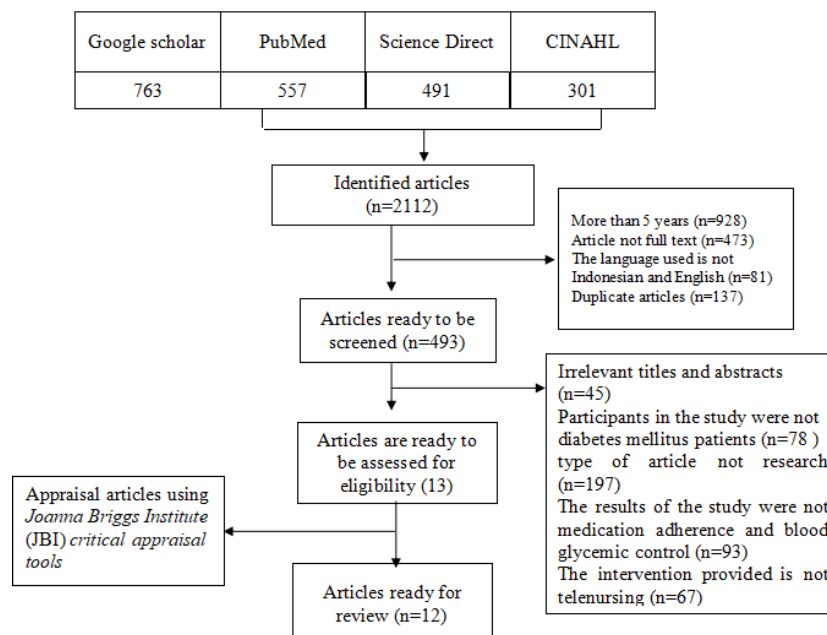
| Google scholar | PubMed | Science Direct | CINAHL |
|---|---|---|---|
| 763 | 557 | 491 | 301 |

Identified articles (n=2112)

More than 5 years (n=928)
Article not full text (n=473)
The language used is not Indonesian and English (n=81)
Duplicate articles (n=137)

Articles ready to be screened (n=493)

Irrelevant titles and abstracts (n=45)
Participants in the study were not diabetes mellitus patients (n=78 )
type of article not research (n=197)
The results of the study were not medication adherence and blood glycemic control (n=93)
The intervention provided is not telenursing (n=67)

Articles are ready to be assessed for eligibility (13)

Appraisal articles using *Joanna Briggs Institute* (JBI) *critical appraisal tools*

Articles ready for review (n=12)